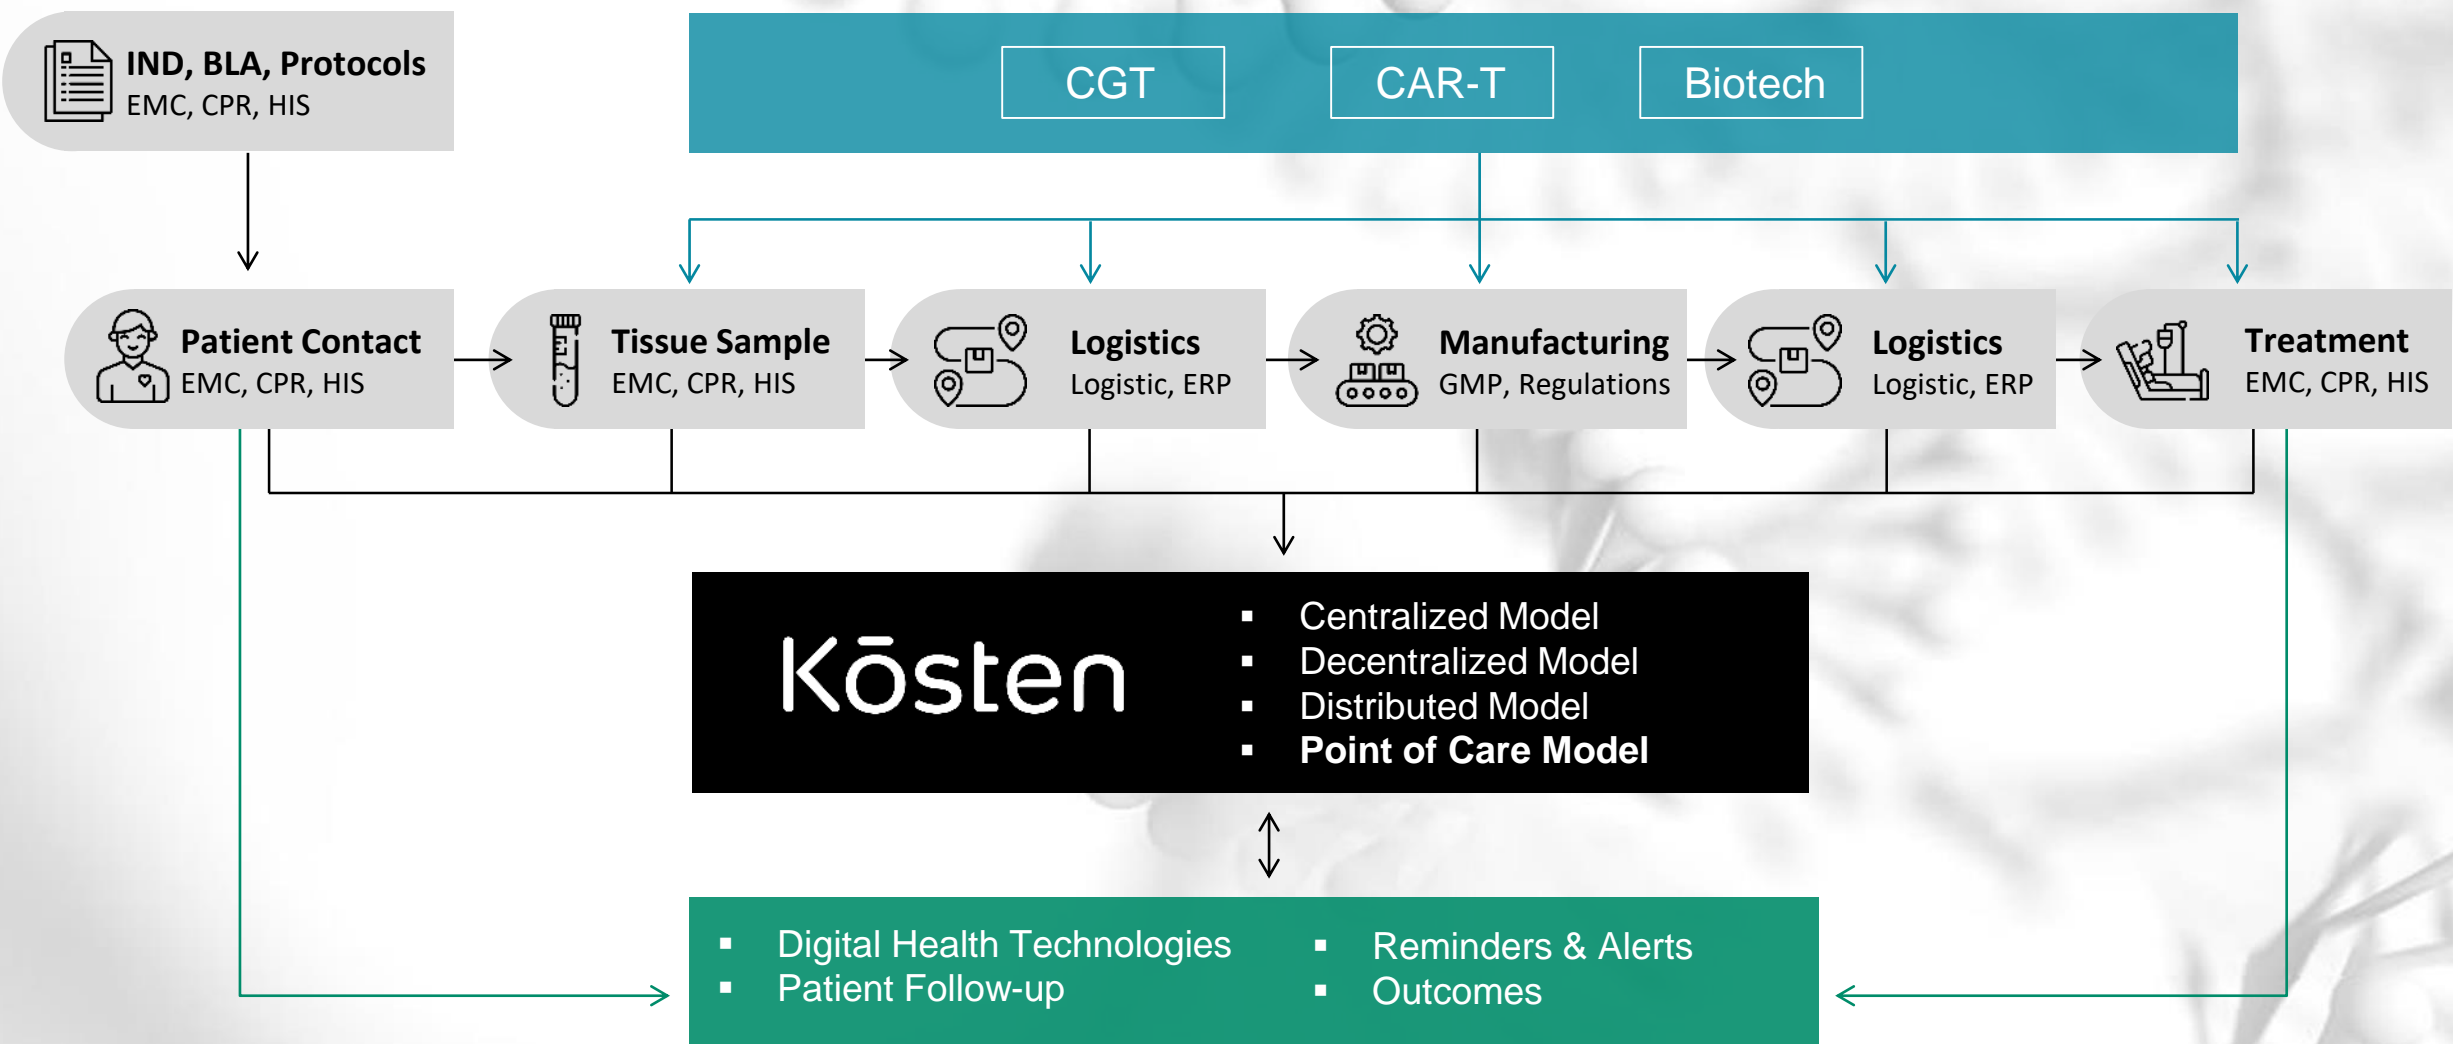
IND, BLA, Protocols
EMC, CPR, HIS

CGT CAR-T Biotech

Patient Contact
EMC, CPR, HIS

Tissue Sample
EMC, CPR, HIS

Logistics
Logistic, ERP

Manufacturing
GMP, Regulations

Logistics
Logistic, ERP

Treatment
EMC, CPR, HIS

Kōsten

- Centralized Model
- Decentralized Model
- Distributed Model
- Point of Care Model

- Digital Health Technologies
- Patient Follow-up
- Reminders & Alerts
- Outcomes